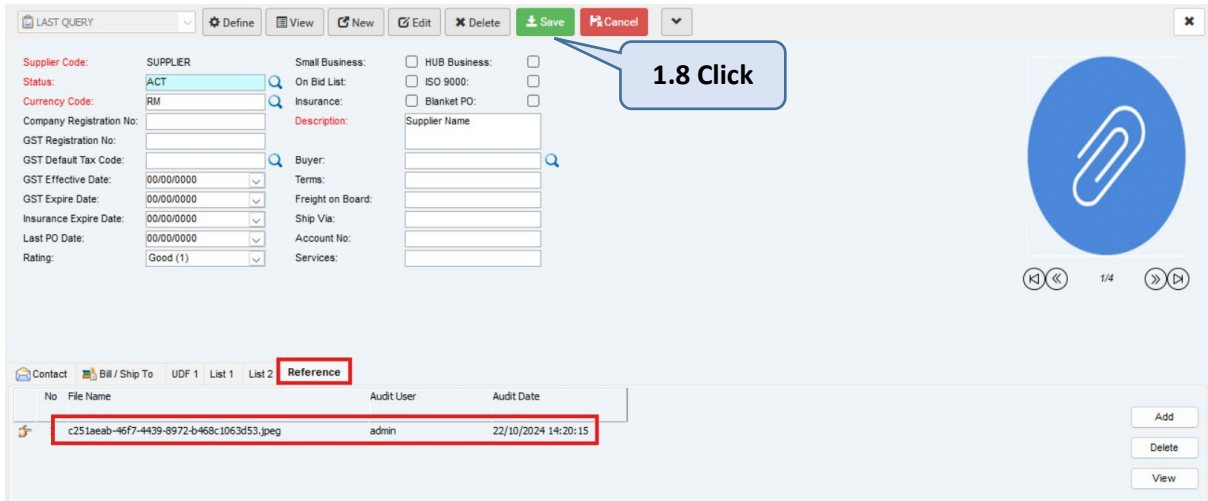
LAST QUERY Define View New Edit Delete Save Cancel

1.8 Click

Supplier Code: SUPPLIER
Status: ACT
Currency Code: RM
Company Registration No:
GST Registration No:
GST Default Tax Code:
GST Effective Date: 00/00/0000
GST Expire Date: 00/00/0000
Insurance Expire Date: 00/00/0000
Last PO Date: 00/00/0000
Rating: Good (1)

Small Business:
On Bid List:
Insurance:
Description: Supplier Name
Buyer:
Terms:
Freight on Board:
Ship Via:
Account No:
Services:

HUB Business:
ISO 9000:
Blanket PO:

1/4

Contact Bill / Ship To UDF 1 List 1 List 2 Reference

| No | File Name | Audit User | Audit Date |
|---|---|---|---|
| | c251aeab-46f7-4439-8972-b468c1063d53.jpeg | admin | 22/10/2024 14:20:15 |

Add
Delete
View